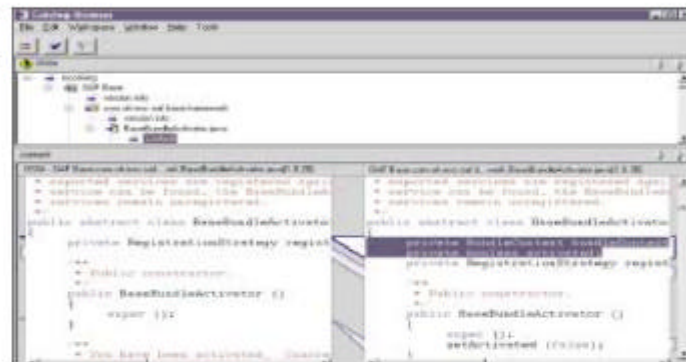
Catchup Browser

File Edit Workspace Window Help Tools

* exported services are registered (and ...
* services can be found, the BaseBundleA...
* services remain unregistered.

public abstract class BaseBundleActivator

private RegistrationStrategy regist

/**
* Public constructor.
*/
public BaseBundleActivator ()
{
super ();
}

/**
* You have been activated. Create

* exported services are registered (and ...
* services can be found, the BaseBundleA...
* services remain unregistered.

public abstract class BaseBundleActivato

private BundleContext bundleContext
private boolean activated
private RegistrationStrategy regist

/**
* Public constructor.
*/
public BaseBundleActivator ()
{
super ();
setActivated (false);